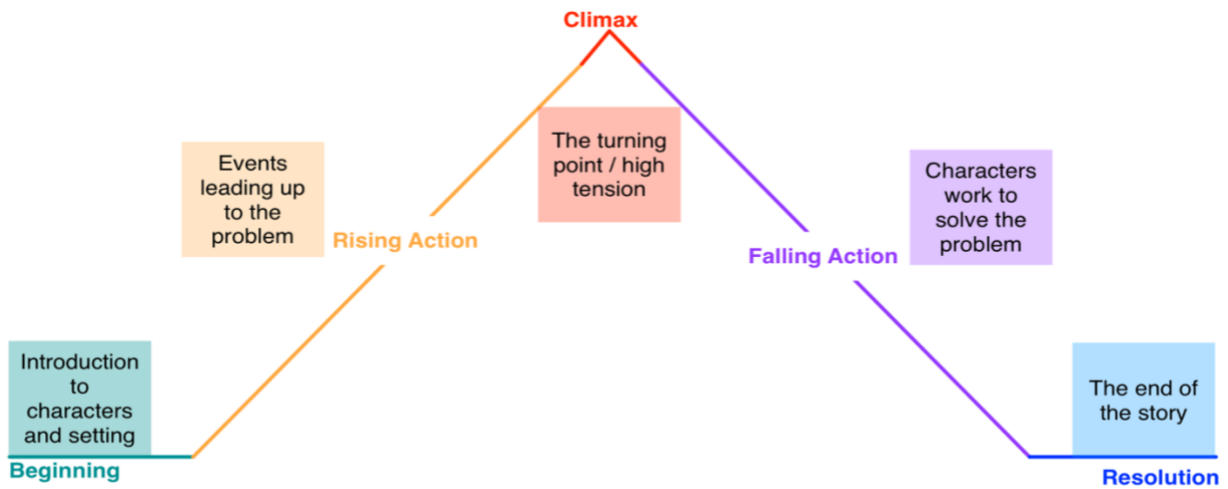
Climax

Events leading up to the problem

Rising Action

The turning point / high tension

Characters work to solve the problem

Falling Action

Introduction to characters and setting

Beginning

The end of the story

Resolution